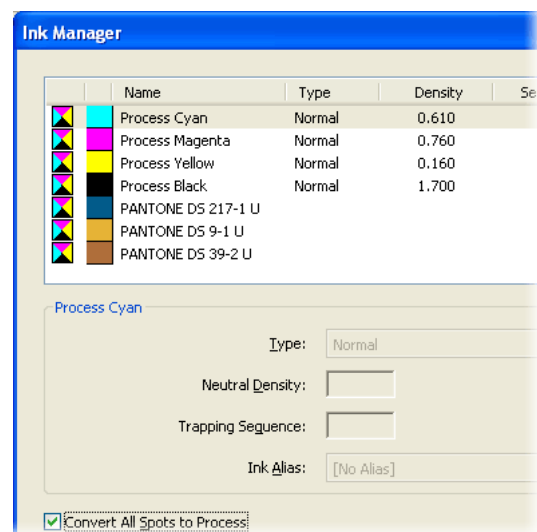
Ink Manager

| | | Name | Type | Density | Se |
|---|---|---|---|---|---|
| | | Process Cyan | Normal | 0.610 | |
| | | Process Magenta | Normal | 0.760 | |
| | | Process Yellow | Normal | 0.160 | |
| | | Process Black | Normal | 1.700 | |
| | | PANTONE DS 217-1 U | | | |
| | | PANTONE DS 9-1 U | | | |
| | | PANTONE DS 39-2 U | | | |

Process Cyan

Type: Normal

Neutral Density:

Trapping Sequence:

Ink Alias: [No Alias]

Convert All Spots to Process